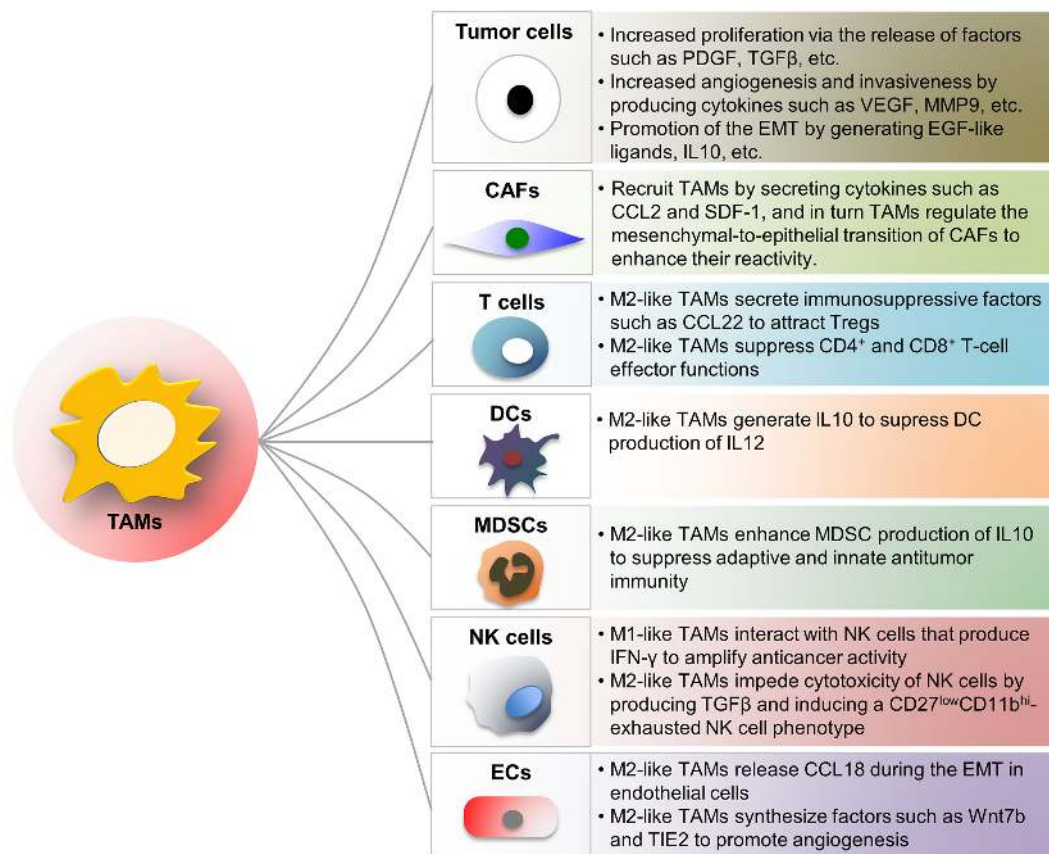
TAMs

Tumor cells

• Increased proliferation via the release of factors such as PDGF, TGFβ, etc.
• Increased angiogenesis and invasiveness by producing cytokines such as VEGF, MMP9, etc.
• Promotion of the EMT by generating EGF-like ligands, IL10, etc.

CAFs

• Recruit TAMs by secreting cytokines such as CCL2 and SDF-1, and in turn TAMs regulate the mesenchymal-to-epithelial transition of CAFs to enhance their reactivity.

T cells

• M2-like TAMs secrete immunosuppressive factors such as CCL22 to attract Tregs
• M2-like TAMs suppress CD4$^+$ and CD8$^+$ T-cell effector functions

DCs

• M2-like TAMs generate IL10 to supress DC production of IL12

MDSCs

• M2-like TAMs enhance MDSC production of IL10 to suppress adaptive and innate antitumor immunity

NK cells

• M1-like TAMs interact with NK cells that produce IFN-γ to amplify anticancer activity
• M2-like TAMs impede cytotoxicity of NK cells by producing TGFβ and inducing a CD27$^{low}$CD11b$^{hi}$-exhausted NK cell phenotype

ECs

• M2-like TAMs release CCL18 during the EMT in endothelial cells
• M2-like TAMs synthesize factors such as Wnt7b and TIE2 to promote angiogenesis